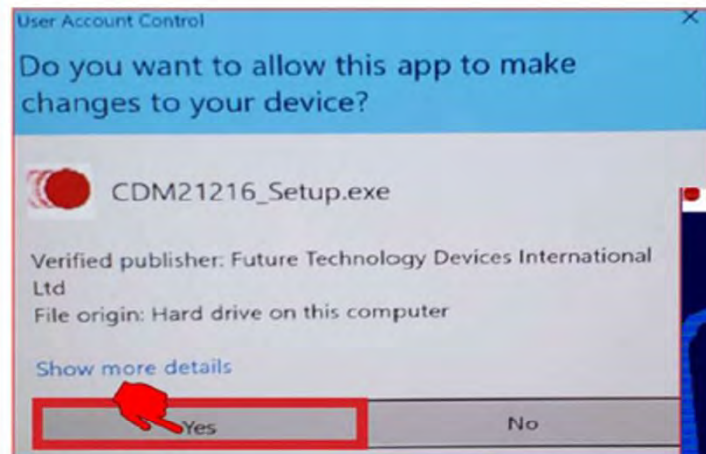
User Account Control

Do you want to allow this app to make changes to your device?

CDM21216_Setup.exe

Verified publisher: Future Technology Devices International Ltd
File origin: Hard drive on this computer

Show more details

Yes

No